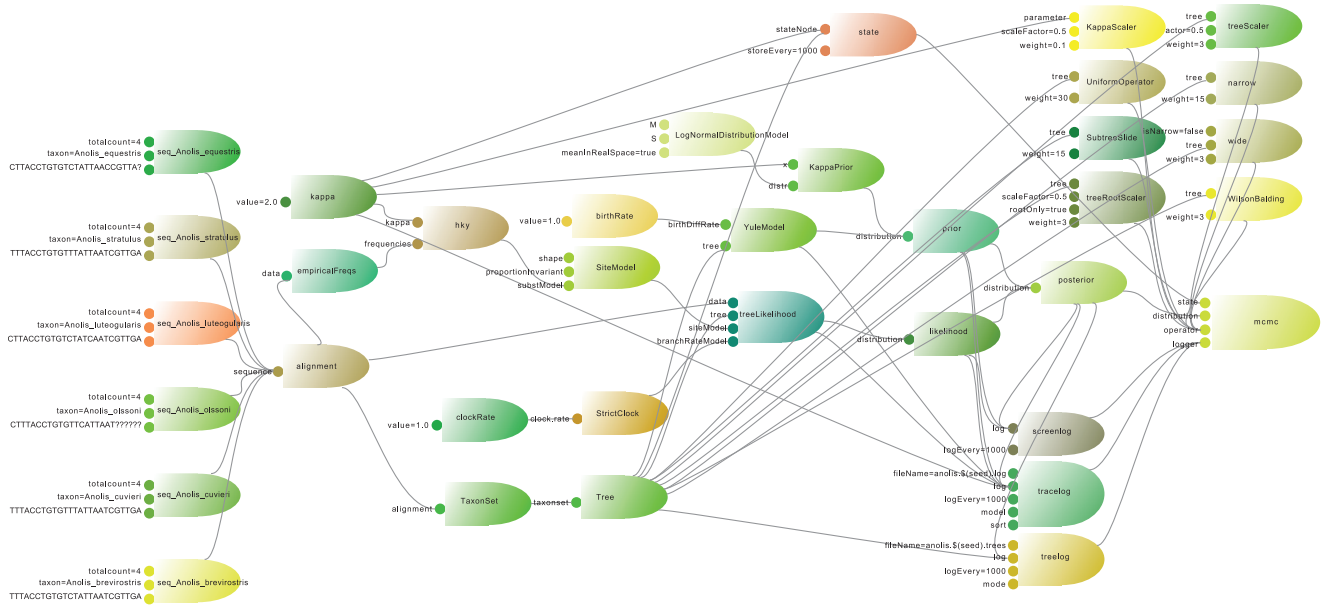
totalcount=4
taxon=Anolis_equestris
CTTACCTGTGTCTATTAACCGTTA?
seq_Anolis_equestris

totalcount=4
taxon=Anolis_stratulus
TTTACCTGTGTTTATTAATCGTTGA
seq_Anolis_stratulus

totalcount=4
taxon=Anolis_luteogularis
CTTACCTGTGTCTATCAATCGTTGA
seq_Anolis_luteogularis

totalcount=4
taxon=Anolis_olssoni
CTTACCTGTGTTCATTAAT??????
seq_Anolis_olssoni

totalcount=4
taxon=Anolis_cuvieri
TTTACCTGTGTTTATTAATCGTTGA
seq_Anolis_cuvieri

totalcount=4
taxon=Anolis_brevirostris
TTTACCTGTGTCTATTAATCGTTGA
seq_Anolis_brevirostris

value=2.0
kappa

data
empiricalFreqs

kappa
frequencies
hky

sequence
alignment

value=1.0
clockRate

clock.rate
StrictClock

alignment
TaxonSet

taxonset
Tree

M
S
meanInRealSpace=true
LogNormalDistributionModel

value=1.0
birthRate

shape
proportionInvariant
substModel
SiteModel

stateNode
storeEvery=1000
state

KappaPrior
distr

birthDiffRate
tree
YuleModel

data
tree
siteModel
branchRateModel
treeLikelihood

distribution
prior

distribution
posterior

distribution
likelihood

parameter
scaleFactor=0.5
weight=0.1
KappaScaler

tree
weight=30
UniformOperator

tree
weight=15
SubtreeSlide

isNarrow=false

tree
scaleFactor=0.5
rootOnly=true
weight=3
treeRootScaler

tree
actor=0.5
weight=3
treeScaler

tree
weight=15
narrow

tree
weight=3
wide

tree
weight=3
WilsonBalding

state
distribution
operator
logger
mcmc

log
logEvery=1000
screenlog

fileName=anolis.$(seed).log
log
logEvery=1000
model
sort
tracelog

fileName=anolis.$(seed).trees
log
logEvery=1000
mode
treelog